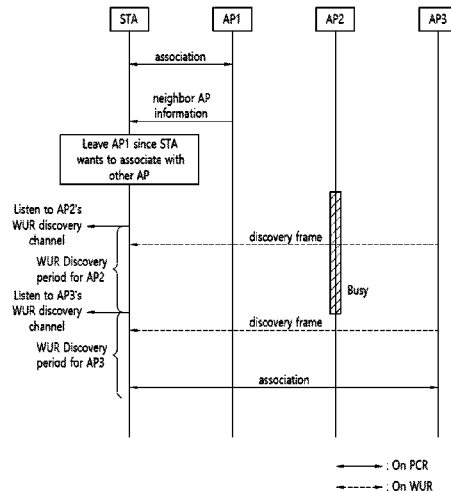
STA

AP1

AP2

AP3

association

neighbor AP information

Leave AP1 since STA wants to associate with other AP

Listen to AP2's WUR discovery channel

discovery frame

WUR Discovery period for AP2

Busy

Listen to AP3's WUR discovery channel

discovery frame

WUR Discovery period for AP3

association

: On PCR

: On WUR